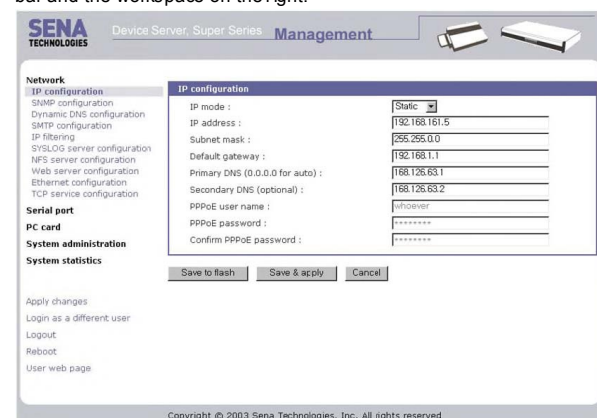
bar and the workspace on the right.

SENA TECHNOLOGIES Device Server, Super Series Management

Network
IP configuration
SNMP configuration
Dynamic DNS configuration
SMTP configuration
IP filtering
SYSLOG server configuration
NFS server configuration
Web server configuration
Ethernet configuration
TCP service configuration
Serial port
PC card
System administration
System statistics

Apply changes
Login as a different user
Logout
Reboot
User web page

IP configuration

| | |
|---|---|
| IP mode : | Static |
| IP address : | 192.168.161.5 |
| Subnet mask : | 255.255.0.0 |
| Default gateway : | 192.168.1.1 |
| Primary DNS (0.0.0.0 for auto) : | 168.126.63.1 |
| Secondary DNS (optional) : | 168.126.63.2 |
| PPPoE user name : | whoever |
| PPPoE password : | ******** |
| Confirm PPPoE password : | ******** |

Save to flash Save & apply Cancel

Copyright © 2003 Sena Technologies, Inc. All rights reserved.